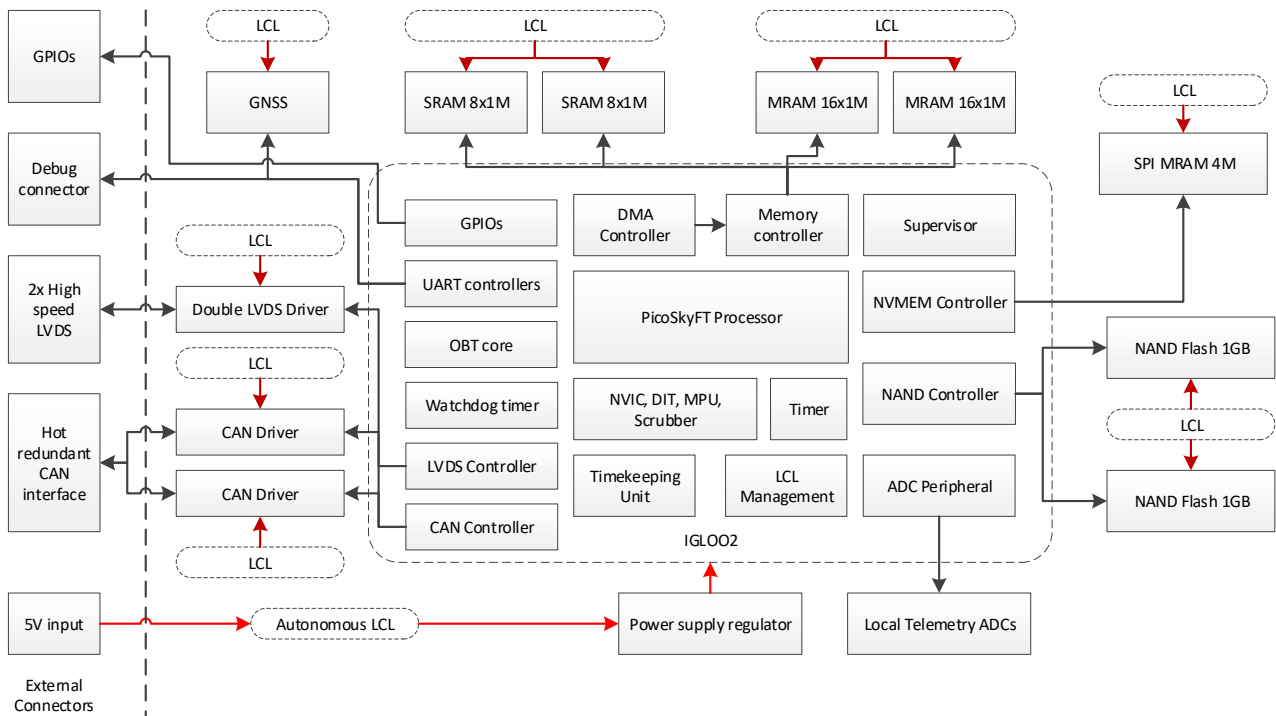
GPIOs

Debug connector

2x High speed LVDS

Hot redundant CAN interface

5V input

External Connectors

LCL

GNSS

LCL

SRAM 8x1M

SRAM 8x1M

LCL

MRAM 16x1M

MRAM 16x1M

LCL

SPI MRAM 4M

LCL

Double LVDS Driver

LCL

CAN Driver

CAN Driver

LCL

GPIOs

UART controllers

OBT core

Watchdog timer

LVDS Controller

CAN Controller

DMA Controller

Memory controller

Supervisor

PicoSkyFT Processor

NVMEM Controller

NVIC, DIT, MPU, Scrubber

Timer

NAND Controller

Timekeeping Unit

LCL Management

ADC Peripheral

IGLOO2

NAND Flash 1GB

LCL

NAND Flash 1GB

Autonomous LCL

Power supply regulator

Local Telemetry ADCs